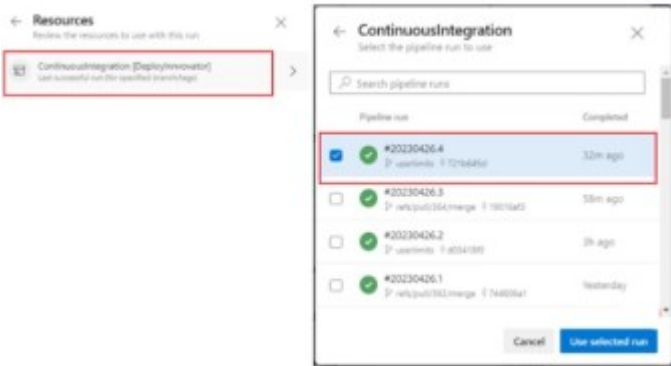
← Resources
Review the resources to use with this run

ContinuousIntegration [DeployInnovator]
Last successful run (for specified branch/tags)

← ContinuousIntegration
Select the pipeline run to use

Search pipeline runs

| Pipeline run | Completed |
|---|---|
| #20230426.4 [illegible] | 32m ago |
| #20230426.3 refs/pull/364/merge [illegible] | 58m ago |
| #20230426.2 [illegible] | 3h ago |
| #20230426.1 refs/pull/362/merge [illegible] | Yesterday |

Cancel
Use selected run